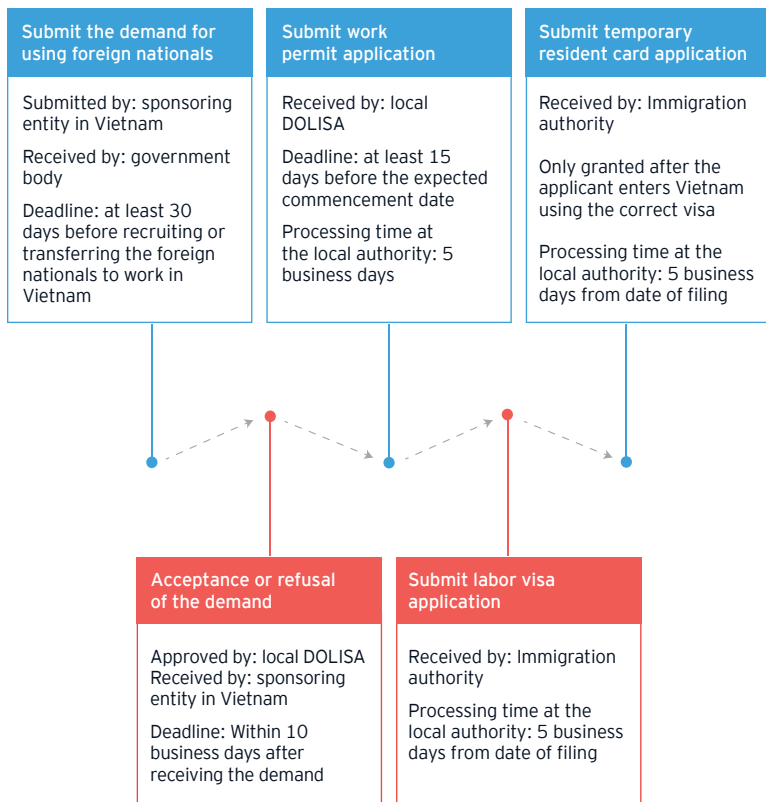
Submit the demand for using foreign nationals

Submitted by: sponsoring entity in Vietnam

Received by: government body

Deadline: at least 30 days before recruiting or transferring the foreign nationals to work in Vietnam

Submit work permit application

Received by: local DOLISA

Deadline: at least 15 days before the expected commencement date

Processing time at the local authority: 5 business days

Submit temporary resident card application

Received by: Immigration authority

Only granted after the applicant enters Vietnam using the correct visa

Processing time at the local authority: 5 business days from date of filing

Acceptance or refusal of the demand

Approved by: local DOLISA
Received by: sponsoring entity in Vietnam

Deadline: Within 10 business days after receiving the demand

Submit labor visa application

Received by: Immigration authority

Processing time at the local authority: 5 business days from date of filing